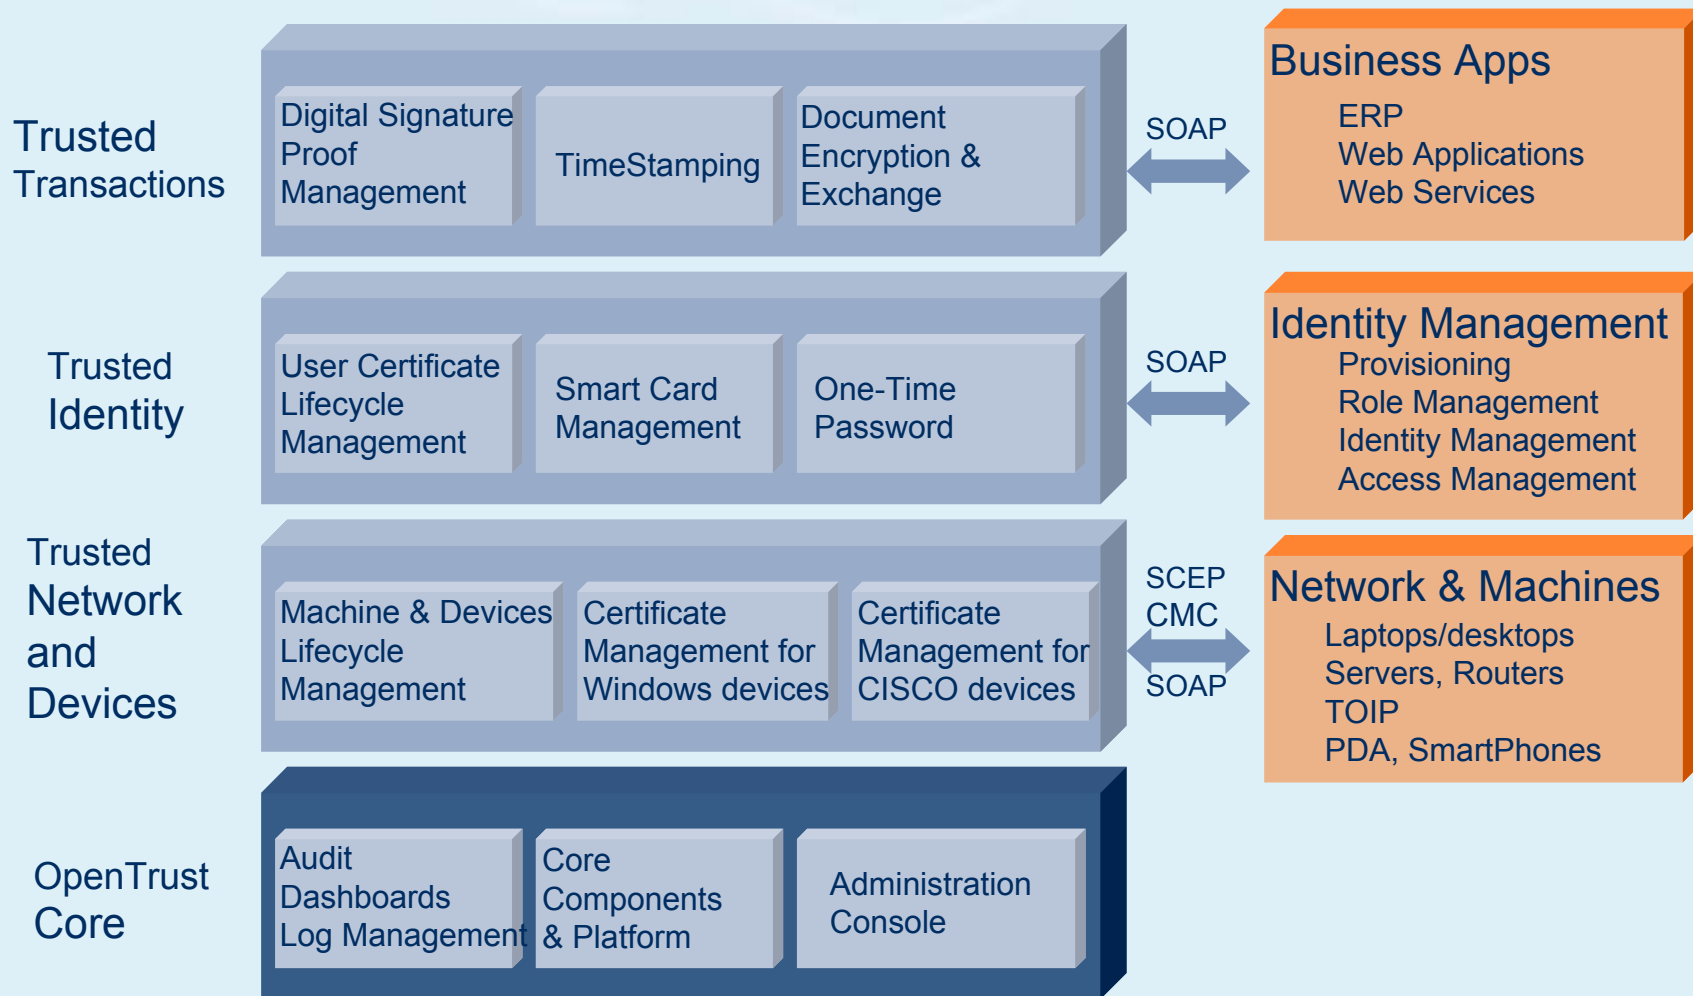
Trusted Transactions

Digital Signature Proof Management

TimeStamping

Document Encryption & Exchange

SOAP

Business Apps
ERP
Web Applications
Web Services

Trusted Identity

User Certificate Lifecycle Management

Smart Card Management

One-Time Password

SOAP

Identity Management
Provisioning
Role Management
Identity Management
Access Management

Trusted Network and Devices

Machine & Devices Lifecycle Management

Certificate Management for Windows devices

Certificate Management for CISCO devices

SCEP
CMC
SOAP

Network & Machines
Laptops/desktops
Servers, Routers
TOIP
PDA, SmartPhones

OpenTrust Core

Audit
Dashboards
Log Management

Core Components & Platform

Administration Console